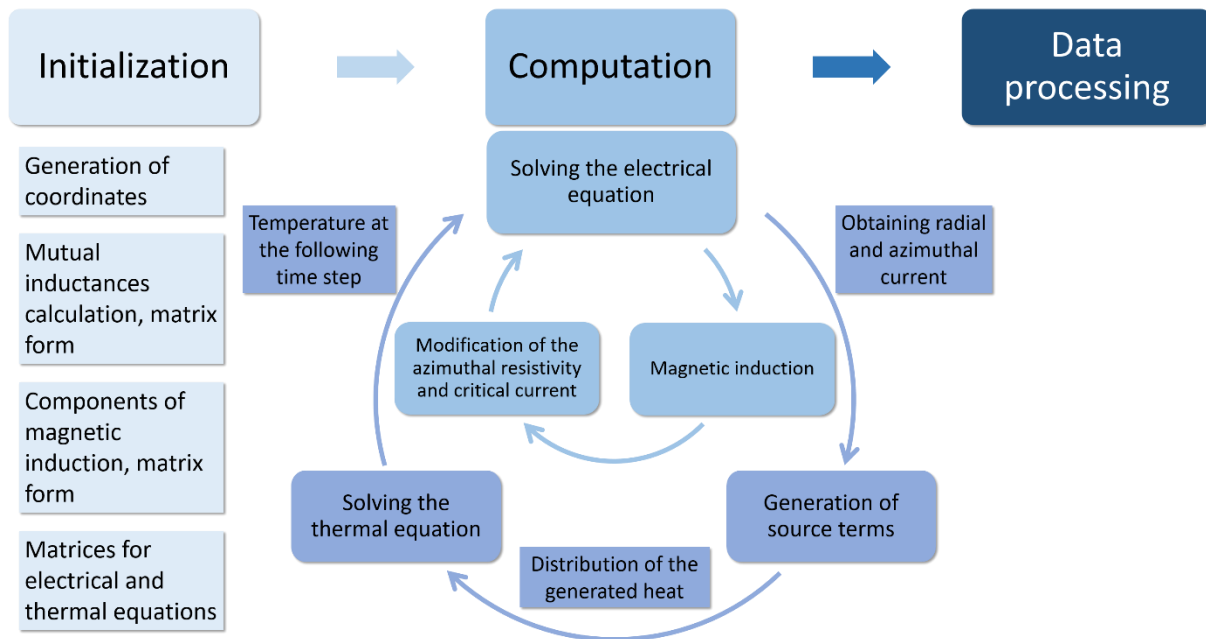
Initialization

Computation

Data processing

Generation of coordinates

Mutual inductances calculation, matrix form

Components of magnetic induction, matrix form

Matrices for electrical and thermal equations

Solving the electrical equation

Temperature at the following time step

Obtaining radial and azimuthal current

Modification of the azimuthal resistivity and critical current

Magnetic induction

Solving the thermal equation

Generation of source terms

Distribution of the generated heat